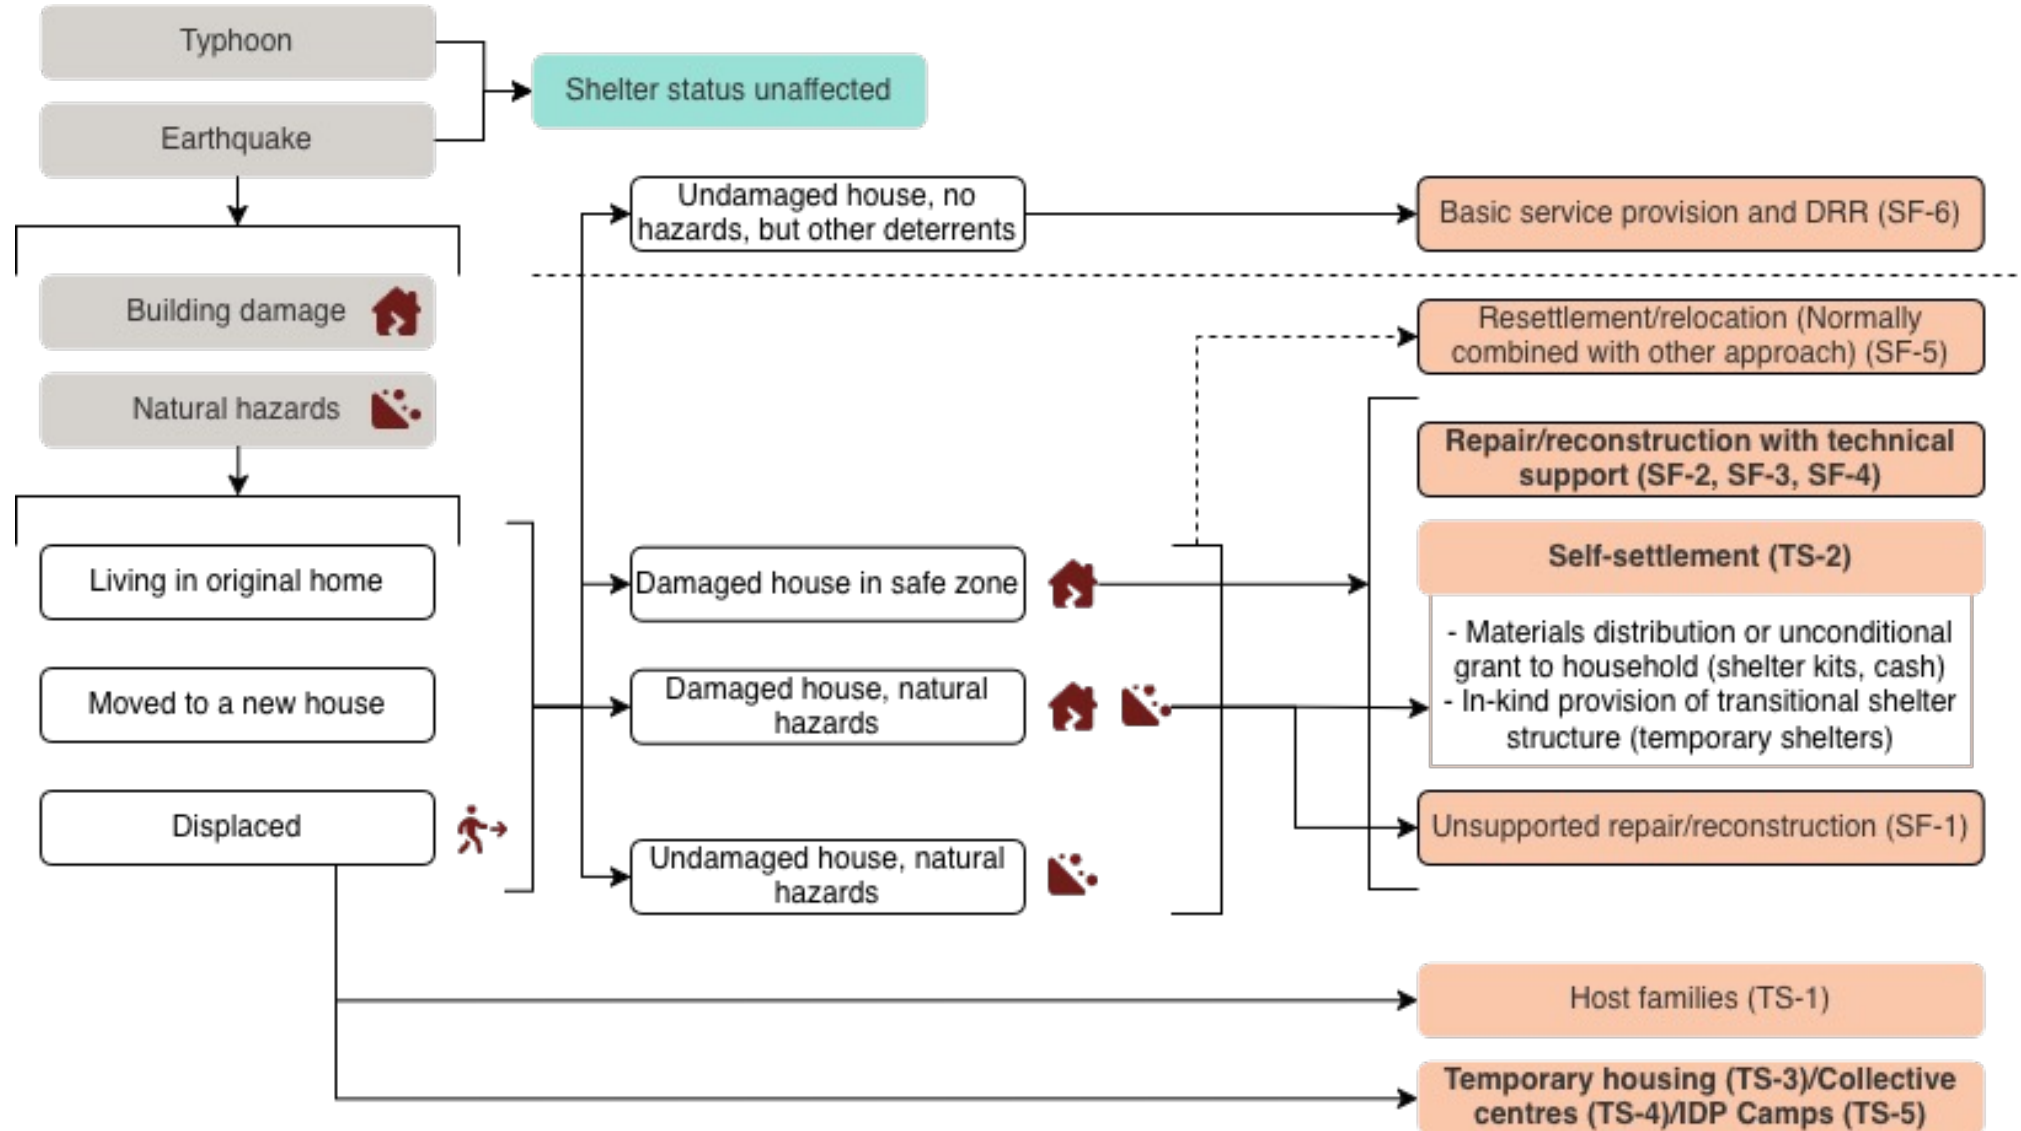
Typhoon

Earthquake

Shelter status unaffected

Building damage

Natural hazards

Living in original home

Moved to a new house

Displaced

Undamaged house, no hazards, but other deterrents

Basic service provision and DRR (SF-6)

Resettlement/relocation (Normally combined with other approach) (SF-5)

Repair/reconstruction with technical support (SF-2, SF-3, SF-4)

Damaged house in safe zone

Self-settlement (TS-2)

- Materials distribution or unconditional grant to household (shelter kits, cash)
- In-kind provision of transitional shelter structure (temporary shelters)

Damaged house, natural hazards

Undamaged house, natural hazards

Unsupported repair/reconstruction (SF-1)

Host families (TS-1)

Temporary housing (TS-3)/Collective centres (TS-4)/IDP Camps (TS-5)